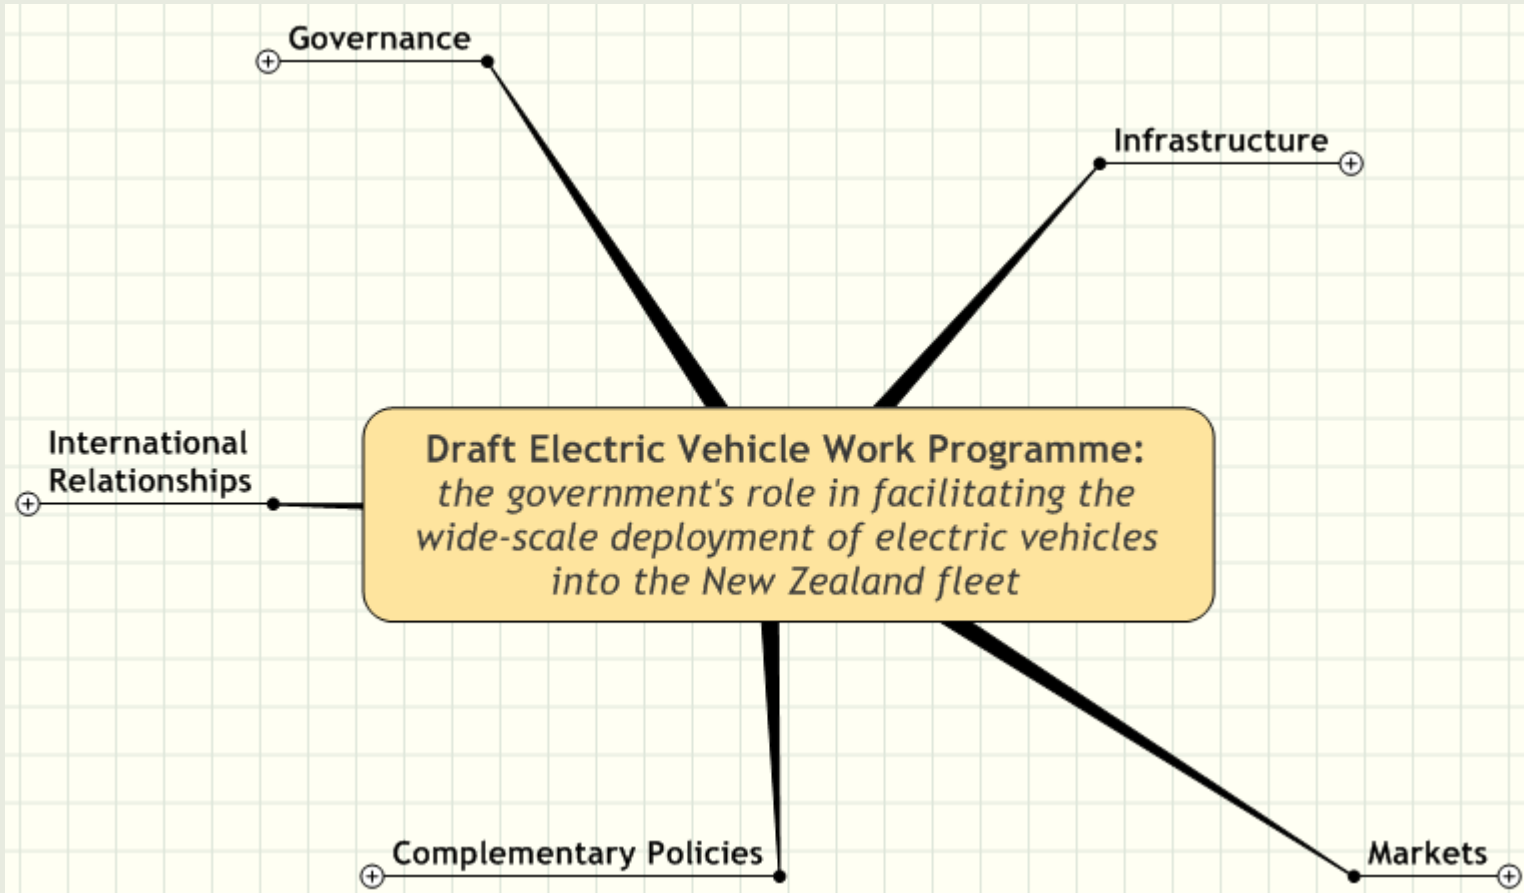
Governance

Infrastructure

International Relationships

Draft Electric Vehicle Work Programme:
*the government's role in facilitating the wide-scale deployment of electric vehicles into the New Zealand fleet*

Complementary Policies

Markets